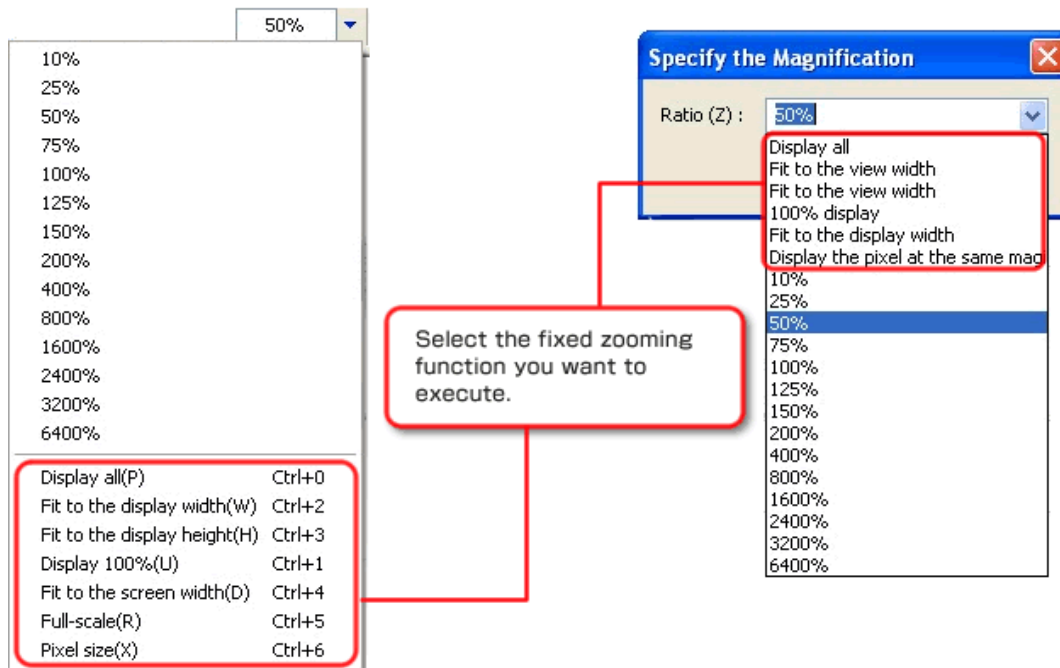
50%

10%
25%
50%
75%
100%
125%
150%
200%
400%
800%
1600%
2400%
3200%
6400%

| | |
|---|---|
| Display all(P) | Ctrl+0 |
| Fit to the display width(W) | Ctrl+2 |
| Fit to the display height(H) | Ctrl+3 |
| Display 100%(U) | Ctrl+1 |
| Fit to the screen width(D) | Ctrl+4 |
| Full-scale(R) | Ctrl+5 |
| Pixel size(X) | Ctrl+6 |

Select the fixed zooming function you want to execute.

Specify the Magnification

Ratio (Z) : 50%

Display all
Fit to the view width
Fit to the view width
100% display
Fit to the display width
Display the pixel at the same mag
10%
25%
50%
75%
100%
125%
150%
200%
400%
800%
1600%
2400%
3200%
6400%